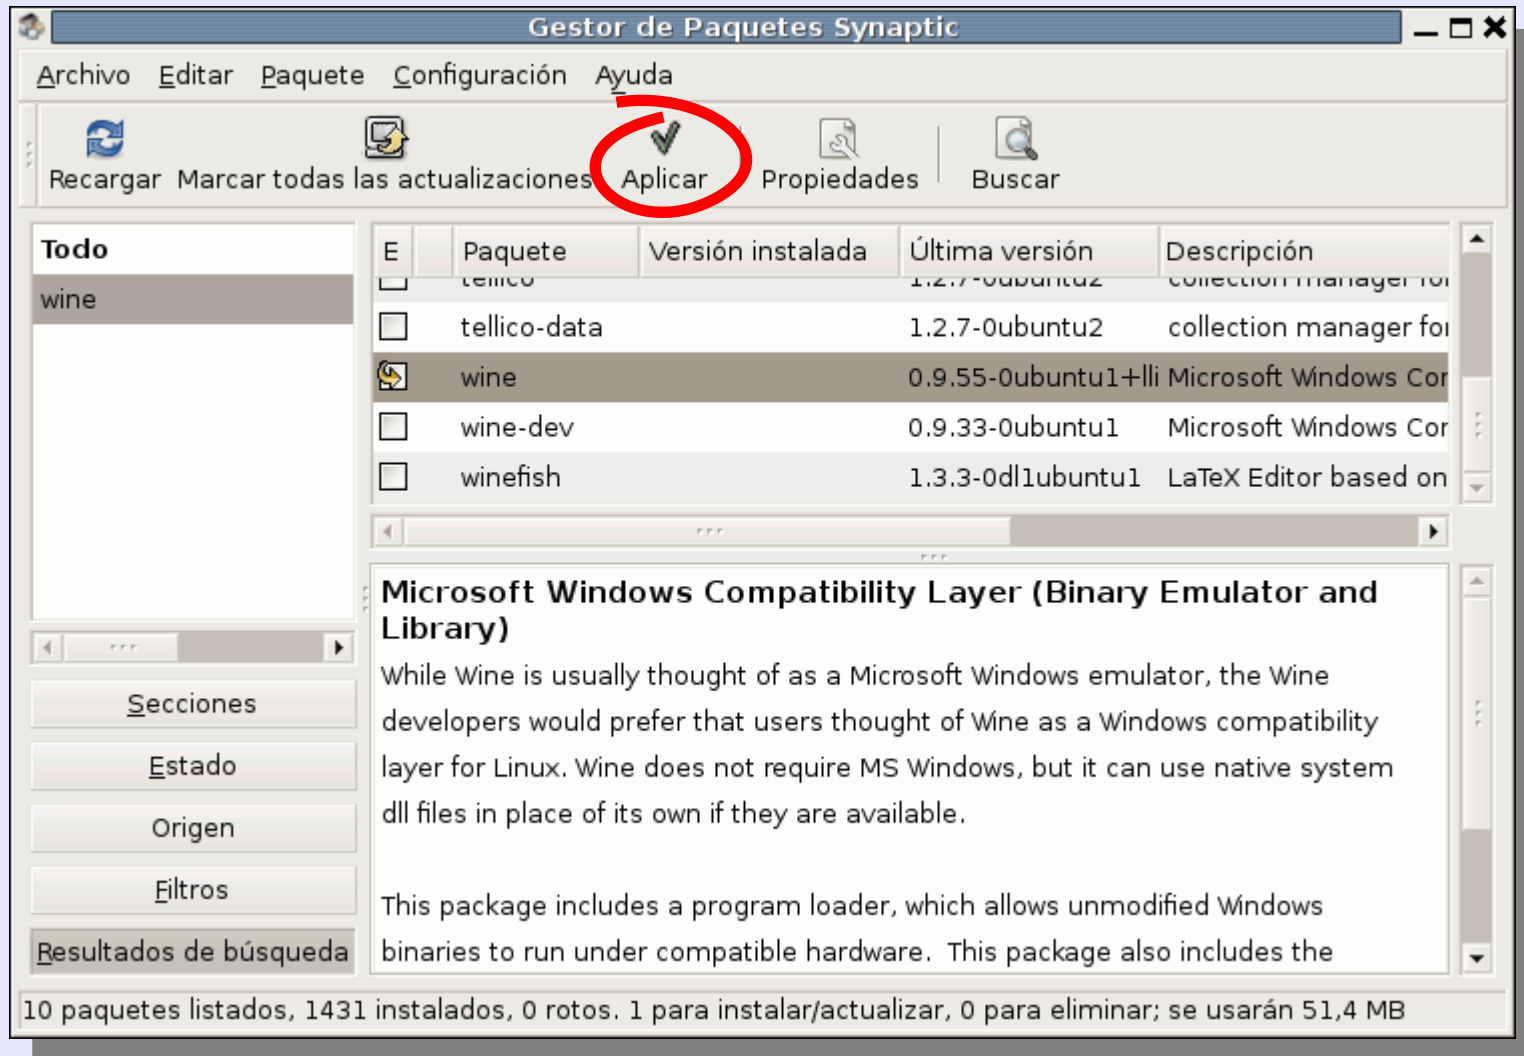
Gestor de Paquetes Synaptic

Archivo Editar Paquete Configuración Ayuda

Recargar Marcar todas las actualizaciones Aplicar Propiedades Buscar

Todo
wine

| E | | Paquete | Versión instalada | Última versión | Descripción |
|---|---|---|---|---|---|
| | | tellico | | 1.2.7-0ubuntu2 | collection manager for |
| | | tellico-data | | 1.2.7-0ubuntu2 | collection manager fo |
| | | wine | | 0.9.55-0ubuntu1+lli | Microsoft Windows Co |
| | | wine-dev | | 0.9.33-0ubuntu1 | Microsoft Windows Co |
| | | winefish | | 1.3.3-0dl1ubuntu1 | LaTeX Editor based on |

Microsoft Windows Compatibility Layer (Binary Emulator and Library)

While Wine is usually thought of as a Microsoft Windows emulator, the Wine developers would prefer that users thought of Wine as a Windows compatibility layer for Linux. Wine does not require MS Windows, but it can use native system dll files in place of its own if they are available.

This package includes a program loader, which allows unmodified Windows binaries to run under compatible hardware. This package also includes the

Secciones
Estado
Origen
Filtros
Resultados de búsqueda

10 paquetes listados, 1431 instalados, 0 rotos. 1 para instalar/actualizar, 0 para eliminar; se usarán 51,4 MB